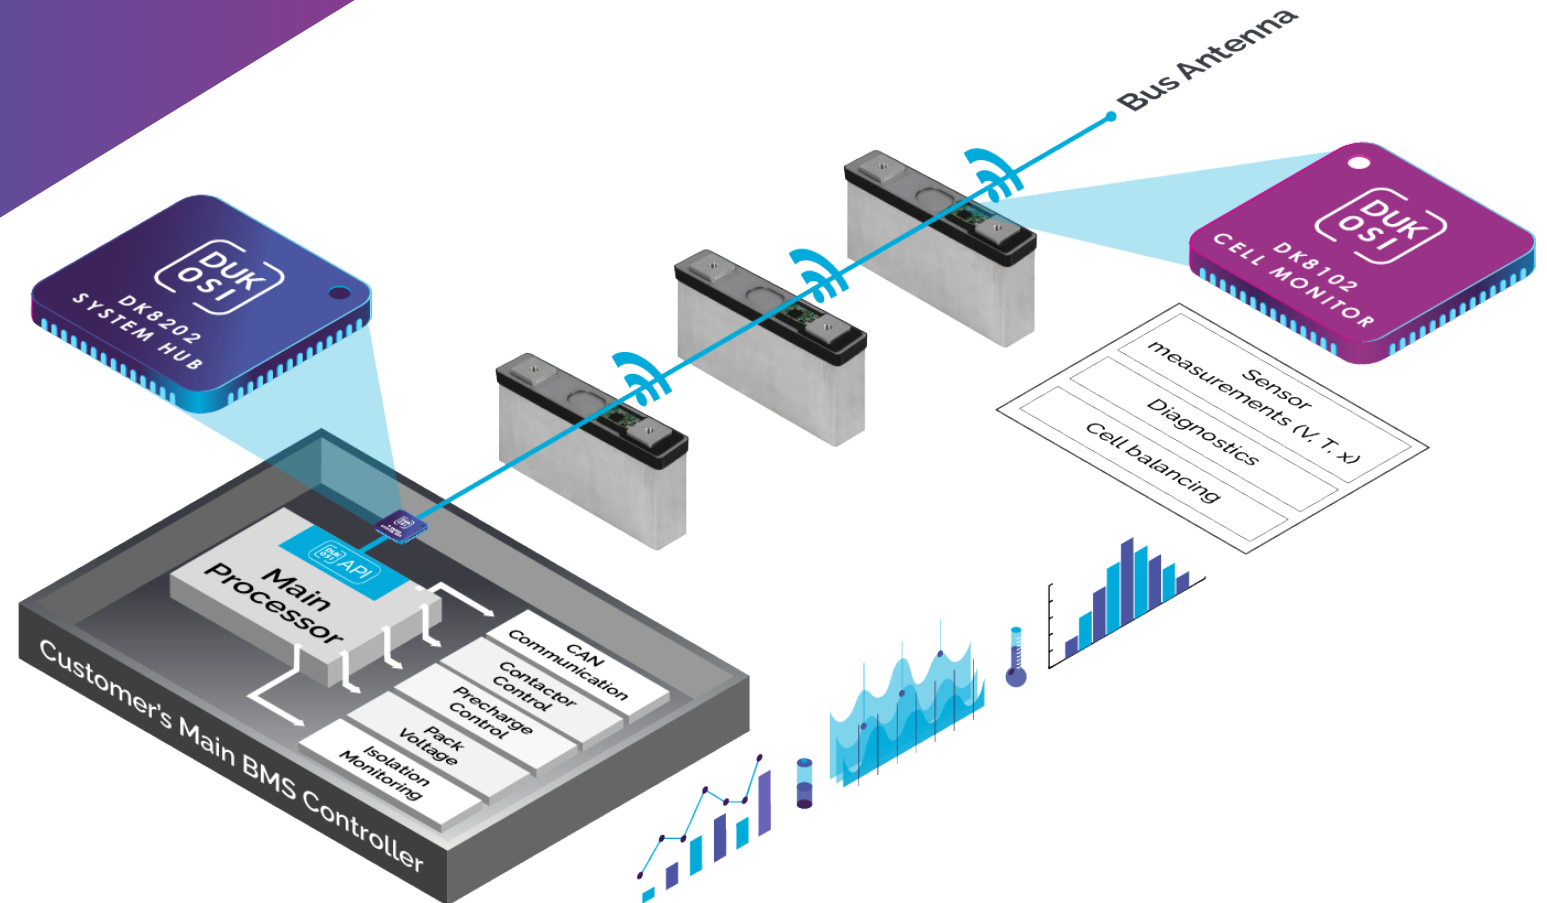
Bus Antenna

DUK OSI
DK8202
SYSTEM HUB

DUK OSI
DK8102
CELL MONITOR

Sensor measurements (V, T, x)

Diagnostics

Cell balancing

DUK OSI API

Main Processor

CAN Communication

Contactor Control

Precharge Control

Pack Voltage

Isolation Monitoring

Customer's Main BMS Controller